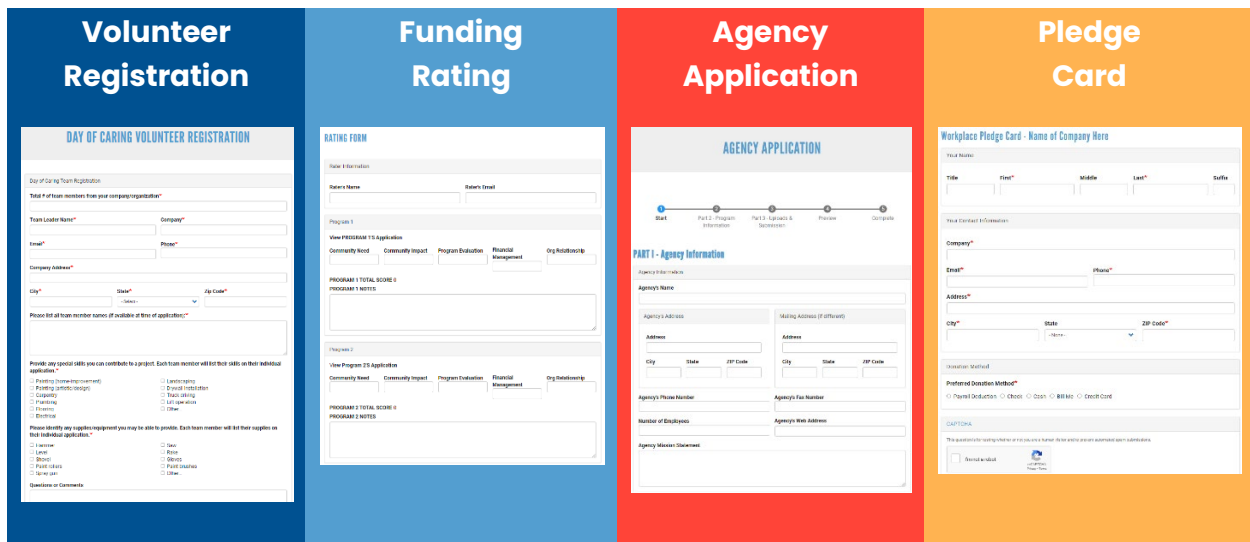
Volunteer Registration

DAY OF CARING VOLUNTEER REGISTRATION

Day of Caring Team Registration

Total # of team members from your company/organization*

Team Leader Name* Company*

Email* Phone*

Company Address*

City* State* Zip Code*

- Select -

Please list all team member names (if available at time of application):*

Provide any special skills you can contribute to a project. Each team member will list their skills on their individual application.*

Painting (home improvement) Landscaping
Painting (artistic/design) Drywall Installation
Carpentry Track driving
Plumbing Lift operation
Flooring Other
Electrical

Please identify any supplies/equipment you may be able to provide. Each team member will list their supplies on their individual application.*

Hammer Saw
Level Rake
Shovel Gloves
Paint rollers Paint brushes
Spray gun Other

Questions or Comments

Funding Rating

RATING FORM

Rater Information

Rater's Name Rater's Email

Program 1

View PROGRAM 1'S Application

Community Need Community Impact Program Evaluation Financial Management Org Relationship

PROGRAM 1 TOTAL SCORE 0

PROGRAM 1 NOTES

Program 2

View Program 2'S Application

Community Need Community Impact Program Evaluation Financial Management Org Relationship

PROGRAM 2 TOTAL SCORE 0

PROGRAM 2 NOTES

Agency Application

AGENCY APPLICATION

Start Part 2 - Program Information Part 3 - Uploads & Submission Preview Complete

PART I - Agency Information

Agency Information

Agency's Name

Agency's Address Mailing Address (if different)

Address Address

City State ZIP Code City State ZIP Code

Agency's Phone Number Agency's Fax Number

Number of Employees Agency's Web Address

Agency Mission Statement

Pledge Card

Workplace Pledge Card - Name of Company Here

Your Name

Title First* Middle Last* Suffix

Your Contact Information

Company*

Email* Phone*

Address*

City* State ZIP Code*

-None-

Donation Method

Preferred Donation Method*

Payroll Deduction Check Cash Bill Me Credit Card

CAPTCHA

This question is for testing whether or not you are a human visitor and to prevent automated spam submissions.

I'm not a robot